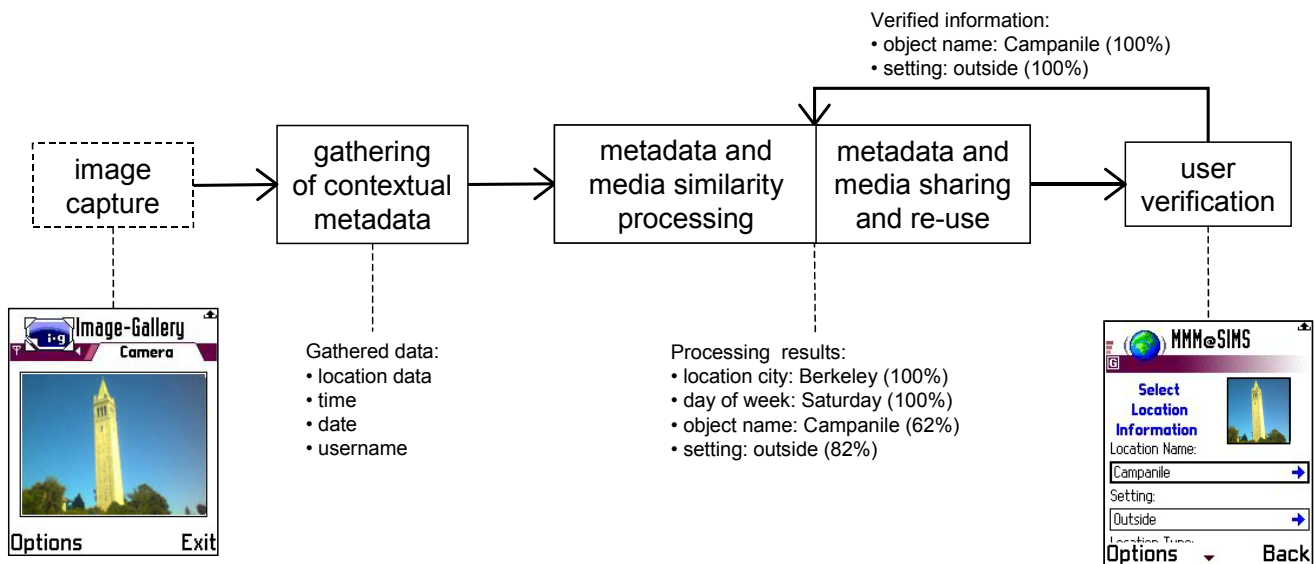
Verified information:
• object name: Campanile (100%)
• setting: outside (100%)

image capture

gathering of contextual metadata

metadata and media similarity processing

metadata and media sharing and re-use

user verification

i·g Image-Gallery
Camera
Options Exit

Gathered data:
• location data
• time
• date
• username

Processing results:
• location city: Berkeley (100%)
• day of week: Saturday (100%)
• object name: Campanile (62%)
• setting: outside (82%)

MMM@SIMS
Select Location Information
Location Name:
Campanile
Setting:
Outside
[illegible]
Options Back